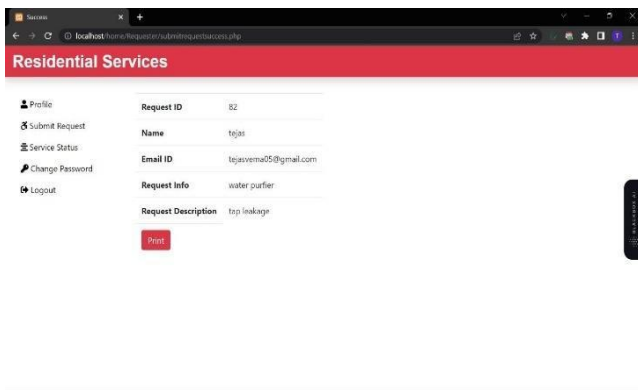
Success

localhost/home/Requester/submitrequestsuccess.php

Residential Services

Profile
Submit Request
Service Status
Change Password
Logout

| Request ID | 82 |
|---|---|
| Name | tejas |
| Email ID | tejasverma05@gmail.com |
| Request Info | water purfier |
| Request Description | tap leakage |

Print

BLACKBOX.AI